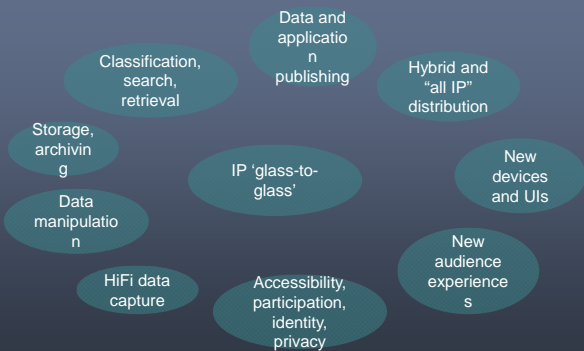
Data and application publishing

Classification, search, retrieval

Hybrid and "all IP" distribution

Storage, archiving

IP 'glass-to-glass'

New devices and UIs

Data manipulation

New audience experiences

HiFi data capture

Accessibility, participation, identity, privacy